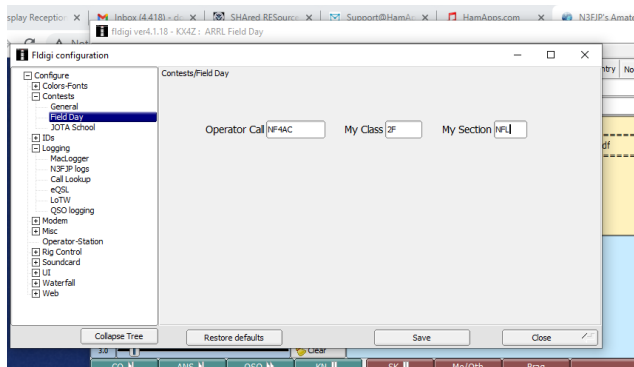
splay Reception × | Inbox (4,418) - d × | SHAred RESource × | Support@HamA × | HamApps.com × | N3FJP's Amat

A No

fldigi ver4.1.18 - KX4Z : ARRL Field Day

Fldigi configuration

Configure
Colors-Fonts
Contests
General
Field Day
JOTA School
IDs
Logging
MacLogger
N3FJP logs
Call Lookup
eQSL
LoTW
QSO logging
Modem
Misc
Operator-Station
Rig Control
Soundcard
UI
Waterfall
Web

Contests/Field Day

Operator Call NF4AC
My Class 2F
My Section NFL

ntry No

df

Collapse Tree
Restore defaults
Save
Close

3.0
Clear
CQ
ANS
QSO
KN
SK
Me/Qth
Brag